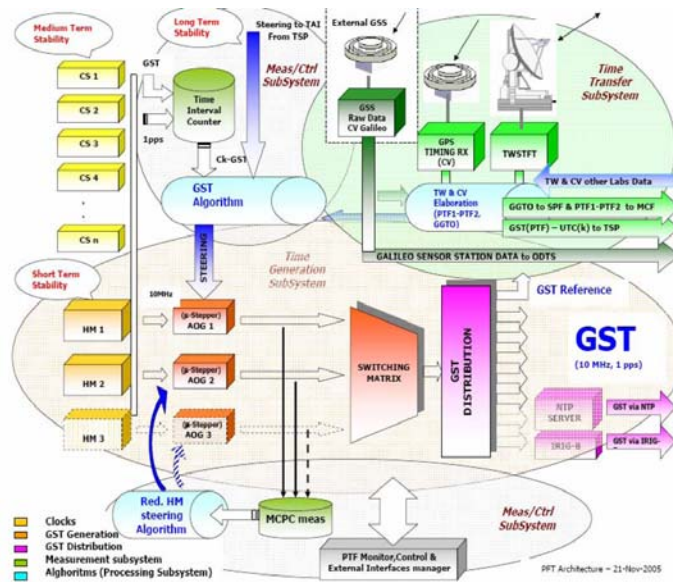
Medium Term Stability

Long Term Stability

Steering to TAI From TSP

External GSS

Meas/Ctrl SubSystem

Time Transfer SubSystem

CS 1

CS 2

CS 3

CS 4

.

.

CS n

GST

1pps

Time Interval Counter

Ck-GST

GSS Raw Data CV Galileo

GPS TIMING RX (CV)

TWSTFT

GST Algorithm

TW & CV Elaboration (PTF1-PTF2, GGTO)

TW & CV other Labs Data

GGTO to SPF & PTF1-PTF2 to MCF

GST(PTF) – UTC(k) to TSP

GALILEO SENSOR STATION DATA to ODTS

STEERING

Time Generation SubSystem

Short Term Stability

10MHz

GST Reference

HM 1

(µ-Stepper) AOG 1

HM 2

(µ-Stepper) AOG 2

SWITCHING MATRIX

GST DISTRIBUTION

GST

(10 MHz, 1 pps)

HM 3

(µ-Stepper) AOG 3

NTP SERVER

GST via NTP

IRIG-B

GST via IRIG-

Red. HM steering Algorithm

MCPC meas

Meas/Ctrl SubSystem

Clocks

GST Generation

GST Distribution

Measurement subsystem

Alghoritms (Processing Subsystem)

PTF Monitor,Control & External Interfaces manager

PFT Architecture – 21-Nov-2005